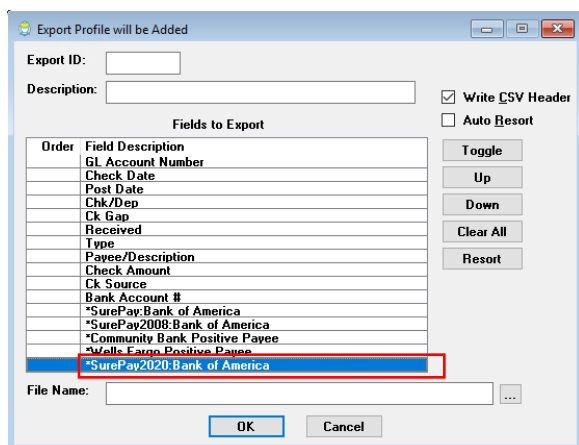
Export Profile will be Added

Export ID:

Description:

Write CSV Header

Auto Resort

Fields to Export

| Order | Field Description |
|---|---|
| | GL Account Number |
| | Check Date |
| | Post Date |
| | Chk/Dep |
| | Ck Gap |
| | Received |
| | Type |
| | Payee/Description |
| | Check Amount |
| | Ck Source |
| | Bank Account # |
| | *SurePay:Bank of America |
| | *SurePay2008:Bank of America |
| | *Community Bank Positive Payee |
| | *Wells Fargo Positive Payee |
| | *SurePay2020:Bank of America |

Toggle

Up

Down

Clear All

Resort

File Name:

...

OK

Cancel